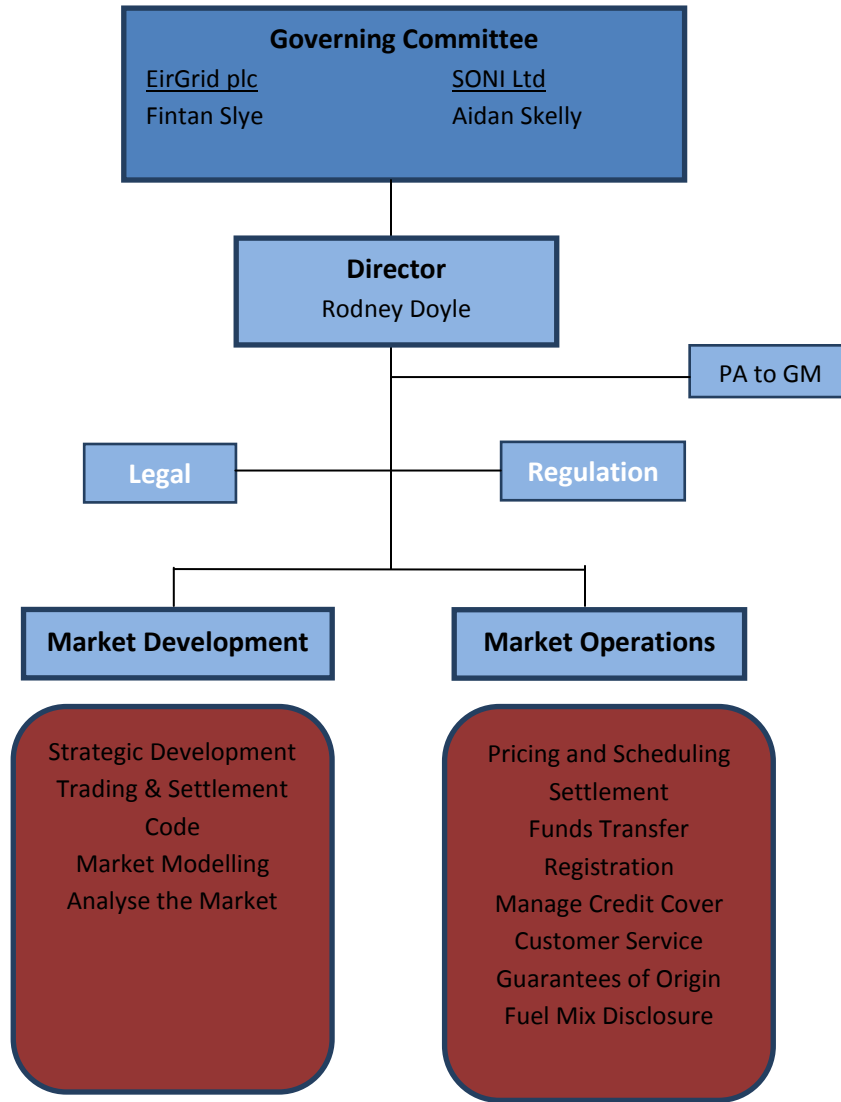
**Governing Committee**

EirGrid plc
Fintan Slye

SONI Ltd
Aidan Skelly

**Director**
Rodney Doyle

PA to GM

**Legal**

**Regulation**

**Market Development**

**Market Operations**

Strategic Development
Trading & Settlement Code
Market Modelling
Analyse the Market

Pricing and Scheduling
Settlement
Funds Transfer
Registration
Manage Credit Cover
Customer Service
Guarantees of Origin
Fuel Mix Disclosure